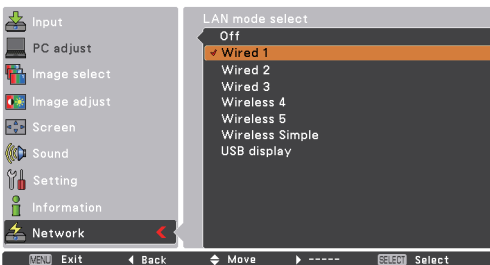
Input
PC adjust
Image select
Image adjust
Screen
Sound
Setting
Information
Network

LAN mode select
Off
✓ Wired 1
Wired 2
Wired 3
Wireless 4
Wireless 5
Wireless Simple
USB display

MENU Exit ◄ Back ◆ Move ► ----- SELECT Select